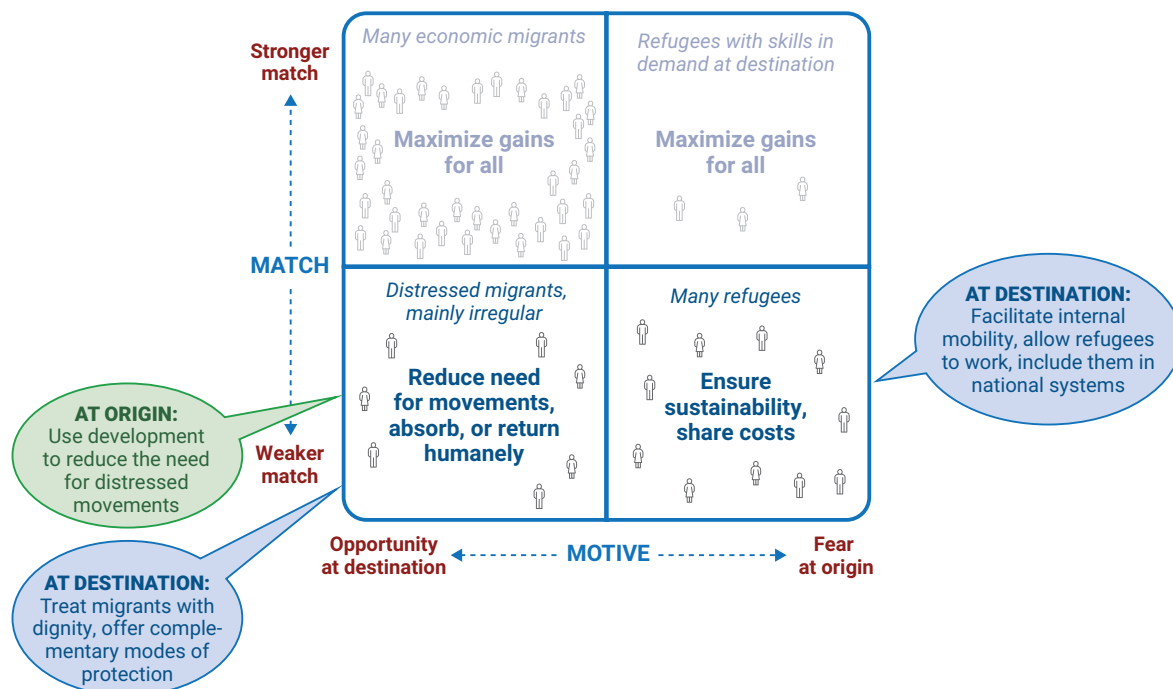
Stronger match

MATCH

Weaker match

Many economic migrants

Maximize gains for all

Refugees with skills in demand at destination

Maximize gains for all

Distressed migrants, mainly irregular

Reduce need for movements, absorb, or return humanely

Many refugees

Ensure sustainability, share costs

AT DESTINATION: Facilitate internal mobility, allow refugees to work, include them in national systems

AT ORIGIN: Use development to reduce the need for distressed movements

AT DESTINATION: Treat migrants with dignity, offer complementary modes of protection

Opportunity at destination

MOTIVE

Fear at origin